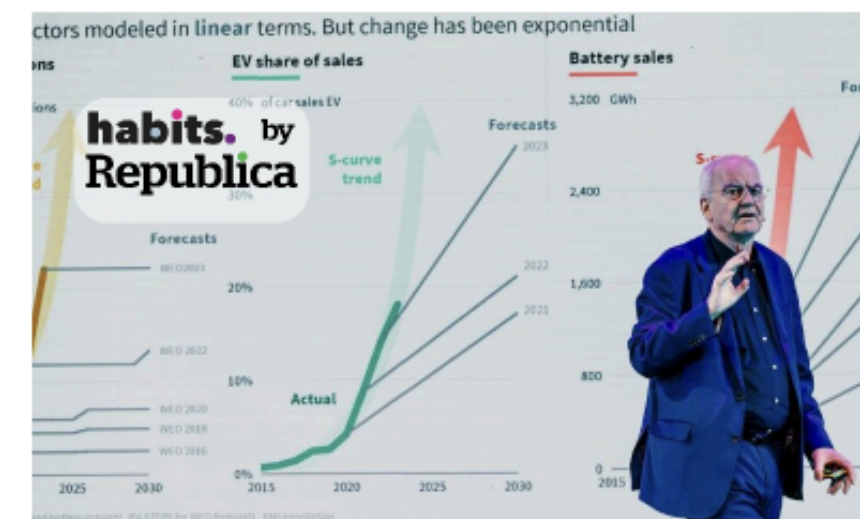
ctors modeled in linear terms. But change has been exponential

ons

tions

Forecasts

WEO2023

WEO 2022

WEO 2020

WEO 2018

WEO 2016

2025 2030

EV share of sales

40% of car sales EV

30%

20%

10%

0%

S-curve trend

Forecasts

2023

2022

2021

Actual

2015 2020 2025 2030

Battery sales

3,200 GWh

2,400

1,600

800

0

2015

Fo

S-

habits. by Republica

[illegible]